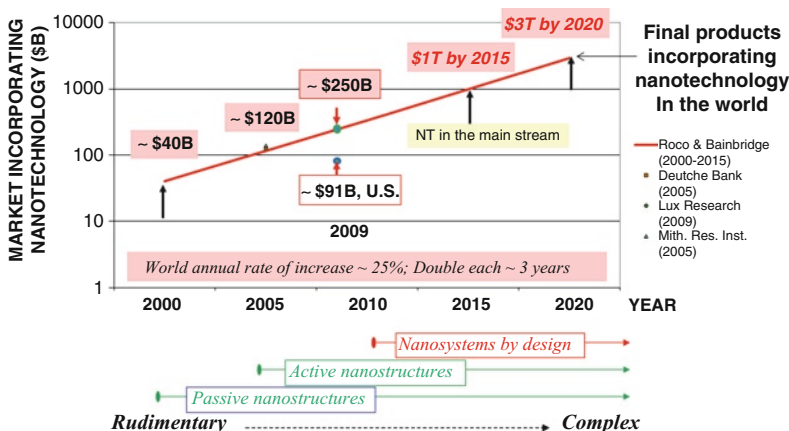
MARKET INCORPORATING NANOTECHNOLOGY ($B)

10000
1000
100
10
1

$3T by 2020
$1T by 2015
~ $250B
~ $120B
~ $40B
NT in the main stream
~ $91B, U.S.
2009

Final products incorporating nanotechnology In the world

Roco & Bainbridge (2000-2015)
Deutche Bank (2005)
Lux Research (2009)
Mith. Res. Inst. (2005)

World annual rate of increase ~ 25%; Double each ~ 3 years

2000 2005 2010 2015 2020 YEAR

Nanosystems by design
Active nanostructures
Passive nanostructures

Rudimentary Complex